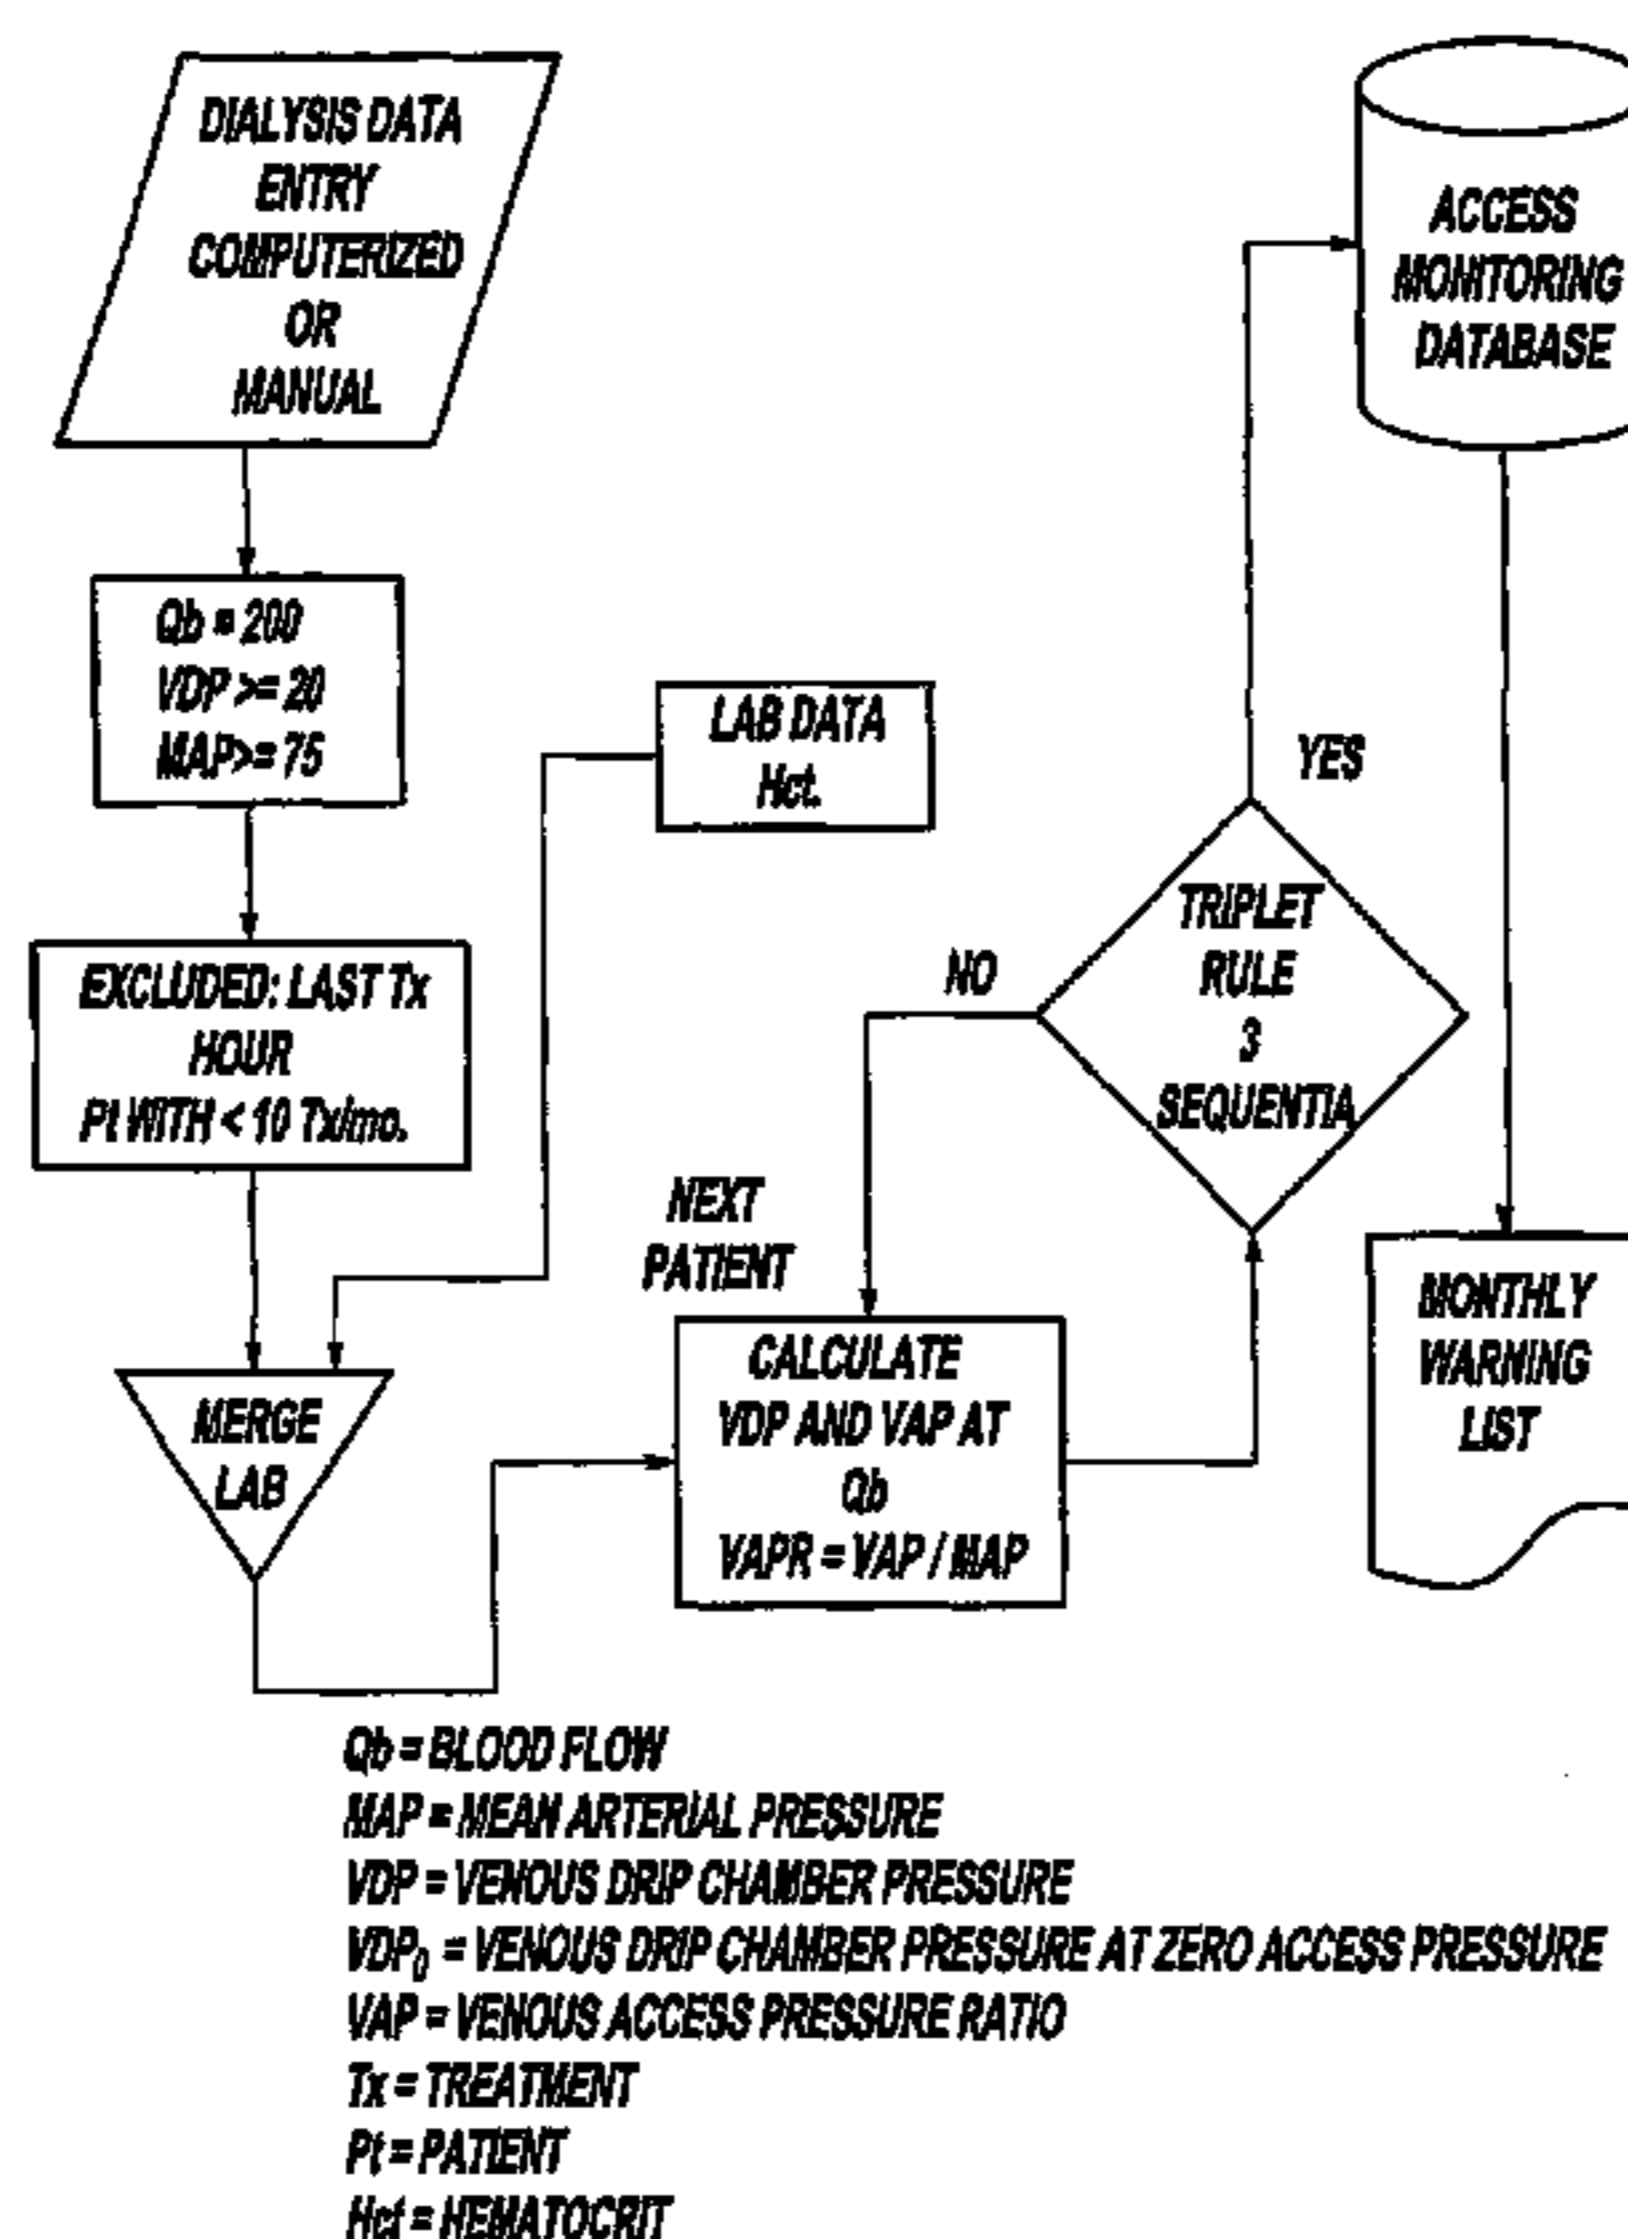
DIALYSIS DATA ENTRY COMPUTERIZED OR MANUAL

ACCESS MONITORING DATABASE

Qb = 200
VDP >= 20
MAP>= 75

LAB DATA
Hct.

YES

EXCLUDED: LAST Tx HOUR
Pt WITH < 10 Tx/mo.

NO

TRIPLET RULE 3 SEQUENTIA

NEXT PATIENT

MONTHLY WARNING LIST

MERGE LAB

CALCULATE
VDP AND VAP AT
Qb
VAPR = VAP / MAP

Qb = BLOOD FLOW
MAP = MEAN ARTERIAL PRESSURE
VDP = VENOUS DRIP CHAMBER PRESSURE
$VDP_0$ = VENOUS DRIP CHAMBER PRESSURE AT ZERO ACCESS PRESSURE
VAP = VENOUS ACCESS PRESSURE RATIO
Tx = TREATMENT
Pt = PATIENT
Hct = HEMATOCRIT